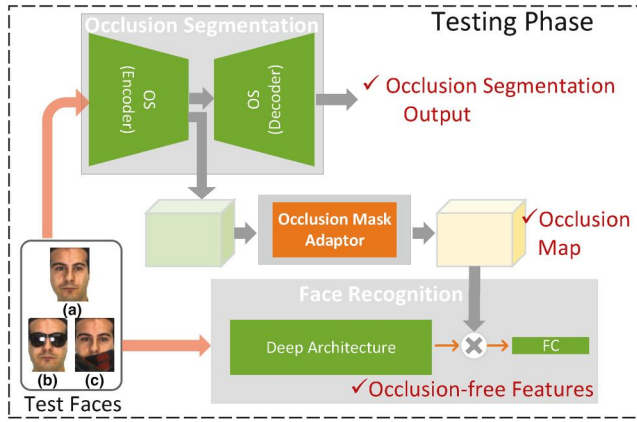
Testing Phase

Occlusion Segmentation

OS (Encoder)

OS (Decoder)

✓ Occlusion Segmentation Output

Occlusion Mask Adaptor

✓Occlusion Map

Face Recognition

(a)

(b) (c)

Test Faces

Deep Architecture

FC

✓Occlusion-free Features